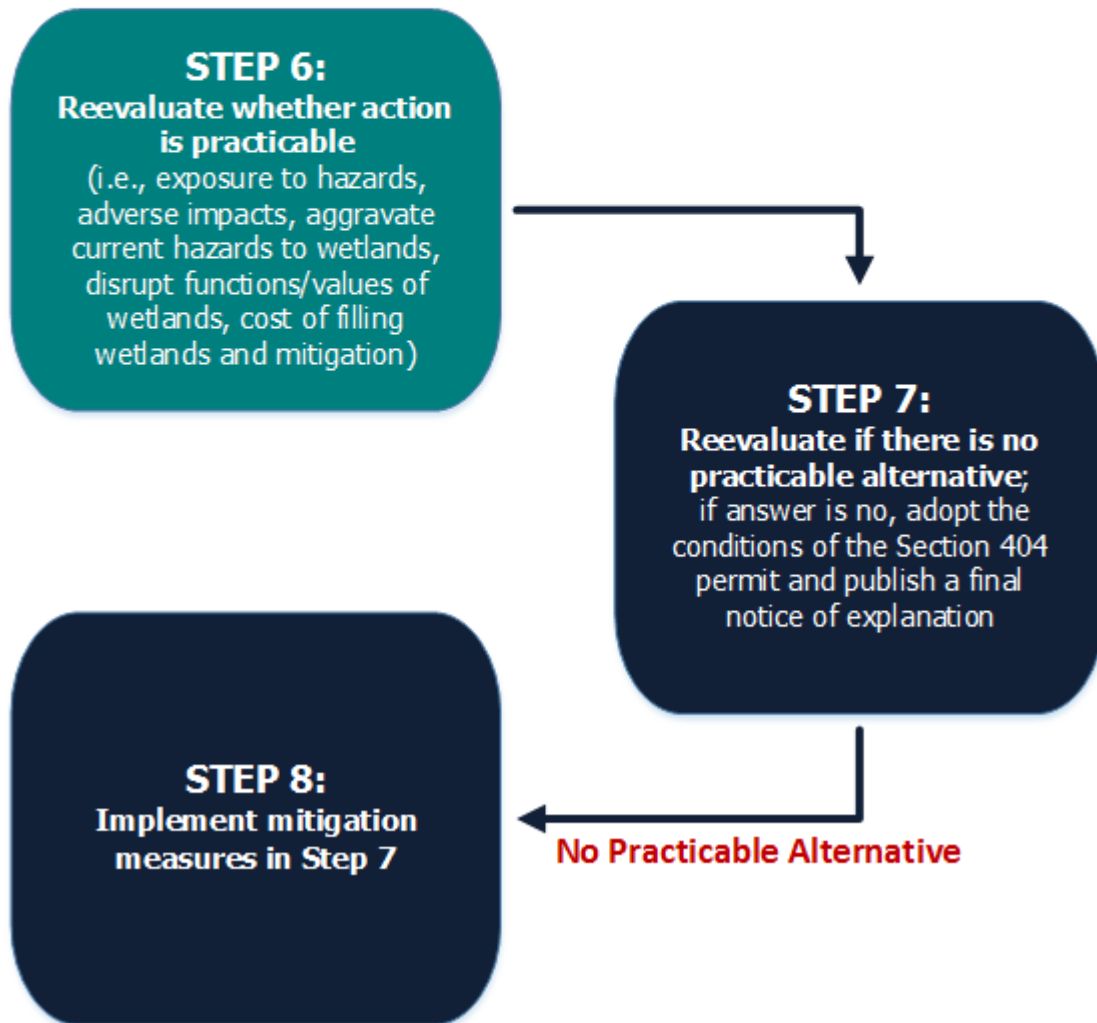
STEP 6:
Reevaluate whether action is practicable
(i.e., exposure to hazards, adverse impacts, aggravate current hazards to wetlands, disrupt functions/values of wetlands, cost of filling wetlands and mitigation)

STEP 7:
Reevaluate if there is no practicable alternative;
if answer is no, adopt the conditions of the Section 404 permit and publish a final notice of explanation

STEP 8:
Implement mitigation measures in Step 7

No Practicable Alternative